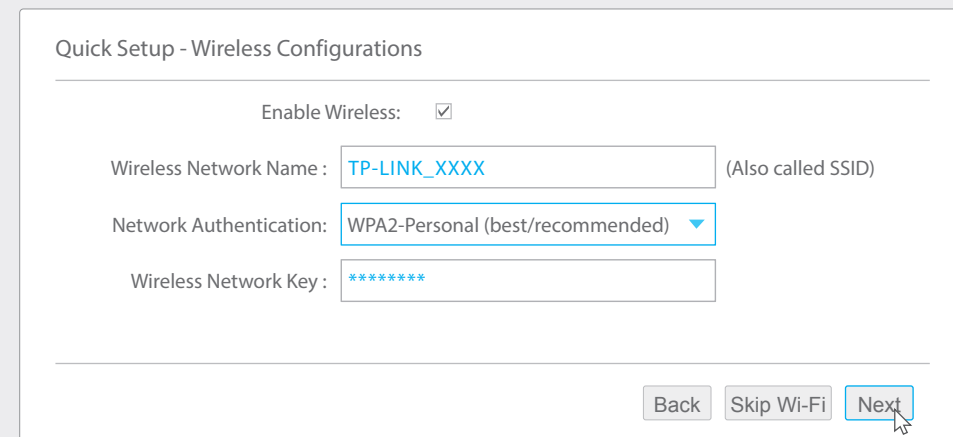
Quick Setup - Wireless Configurations

Enable Wireless: ☑

Wireless Network Name : TP-LINK_XXXX (Also called SSID)

Network Authentication: WPA2-Personal (best/recommended)

Wireless Network Key : ********

Back Skip Wi-Fi Next